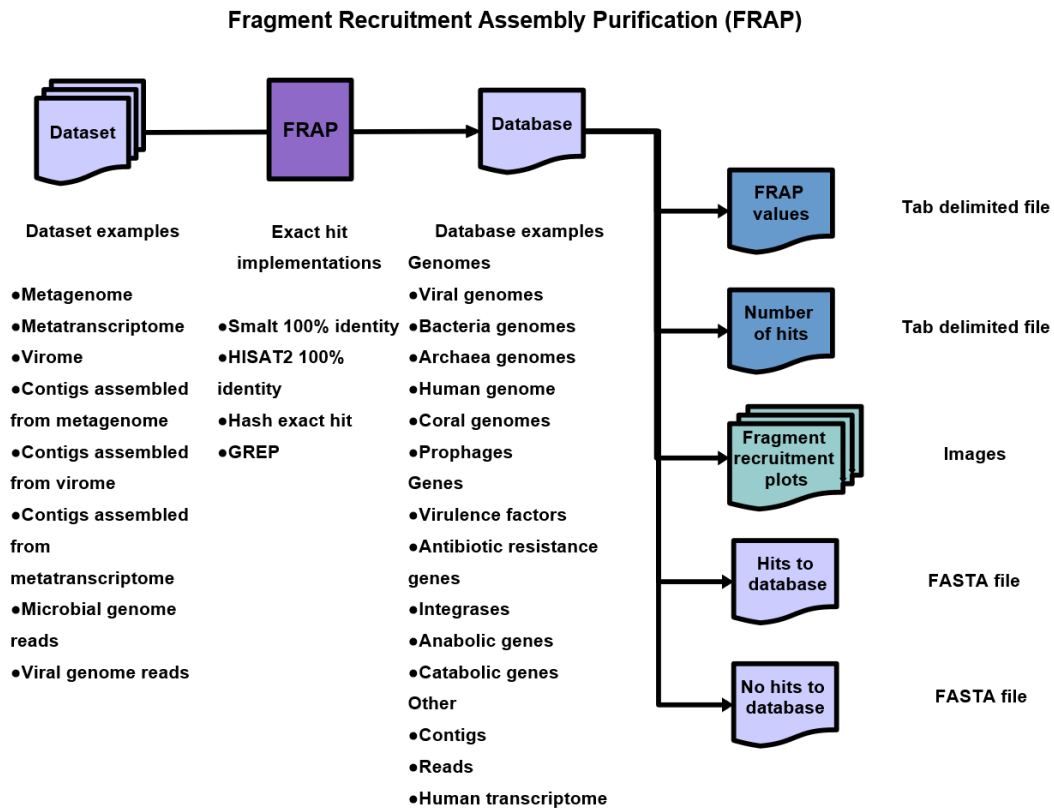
Fragment Recruitment Assembly Purification (FRAP)

Dataset

FRAP

Database

FRAP values

Tab delimited file

Number of hits

Tab delimited file

Fragment recruitment plots

Images

Hits to database

FASTA file

No hits to database

FASTA file

Dataset examples

●Metagenome
●Metatranscriptome
●Virome
●Contigs assembled from metagenome
●Contigs assembled from virome
●Contigs assembled from metatranscriptome
●Microbial genome reads
●Viral genome reads

Exact hit implementations

●Smalt 100% identity
●HISAT2 100% identity
●Hash exact hit
●GREP

Database examples

Genomes
●Viral genomes
●Bacteria genomes
●Archaea genomes
●Human genome
●Coral genomes
●Prophages
Genes
●Virulence factors
●Antibiotic resistance genes
●Integrases
●Anabolic genes
●Catabolic genes
Other
●Contigs
●Reads
●Human transcriptome